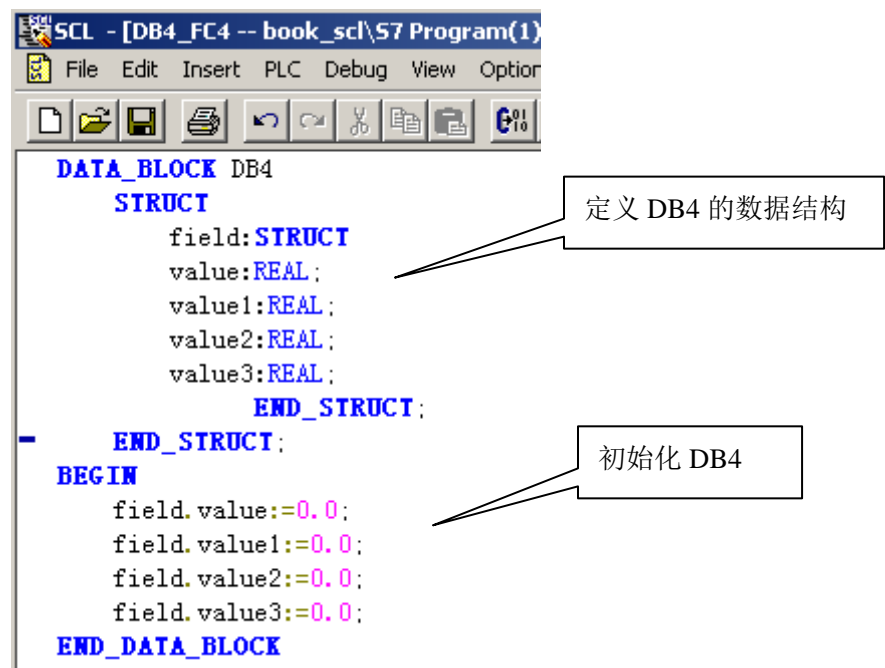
SCL - [DB4_FC4 -- book_scl\S7 Program(1)

File Edit Insert PLC Debug View Option

DATA_BLOCK DB4
STRUCT
field:STRUCT
value:REAL;
value1:REAL;
value2:REAL;
value3:REAL;
END_STRUCT;
END_STRUCT;
BEGIN
field.value:=0.0;
field.value1:=0.0;
field.value2:=0.0;
field.value3:=0.0;
END_DATA_BLOCK

定义 DB4 的数据结构

初始化 DB4